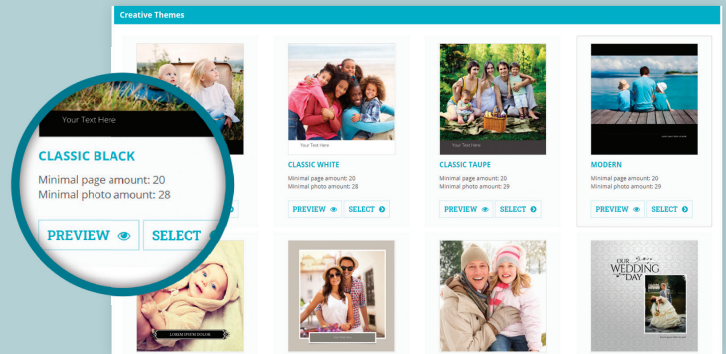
Creative Themes

Your Text Here

CLASSIC BLACK

Minimal page amount: 20
Minimal photo amount: 28

PREVIEW SELECT

Your Text Here

CLASSIC WHITE

Minimal page amount: 20
Minimal photo amount: 28

PREVIEW SELECT

Your Text Here

CLASSIC TAUPE

Minimal page amount: 20
Minimal photo amount: 29

PREVIEW SELECT

MODERN

Minimal page amount: 20
Minimal photo amount: 29

PREVIEW SELECT

LOREM IPSUM DOLOR

OUR WEDDING DAY